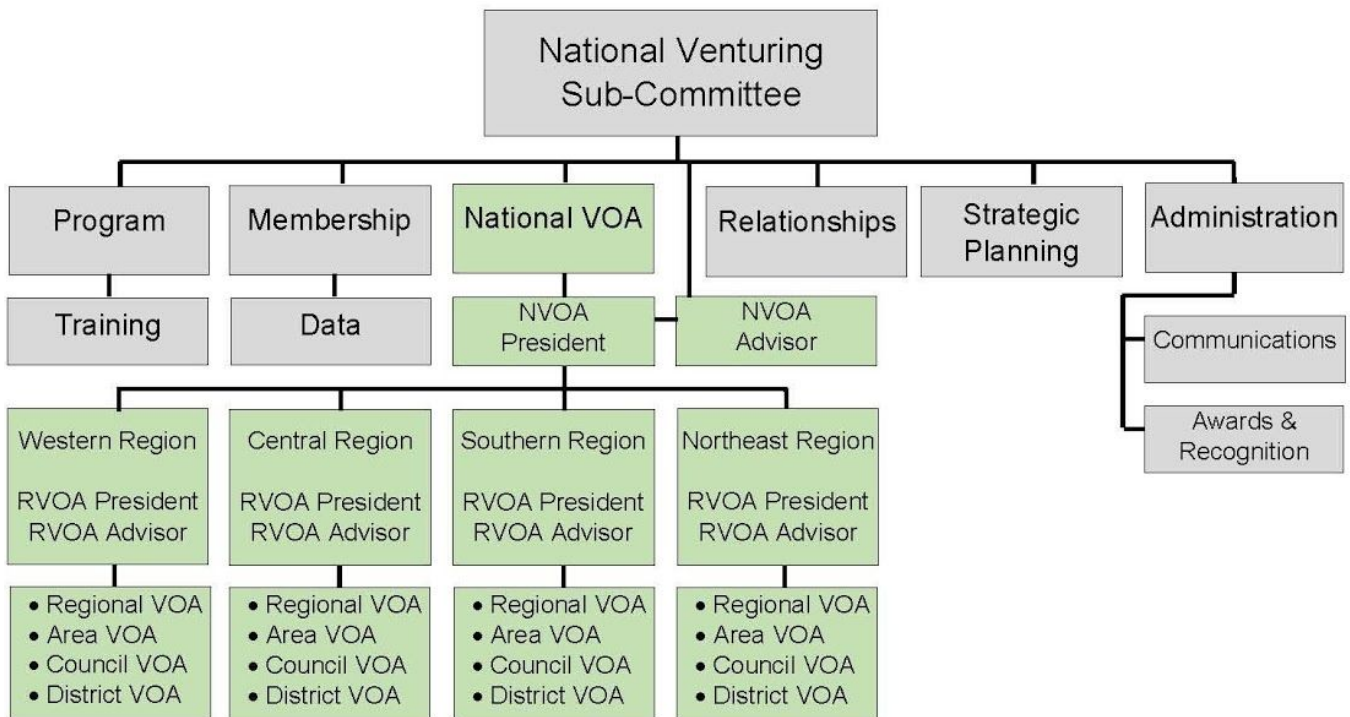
National Venturing Sub-Committee

Program

Membership

National VOA

Relationships

Strategic Planning

Administration

Training

Data

NVOA President

NVOA Advisor

Communications

Awards & Recognition

Western Region

RVOA President
RVOA Advisor

Central Region

RVOA President
RVOA Advisor

Southern Region

RVOA President
RVOA Advisor

Northeast Region

RVOA President
RVOA Advisor

• Regional VOA
• Area VOA
• Council VOA
• District VOA

• Regional VOA
• Area VOA
• Council VOA
• District VOA

• Regional VOA
• Area VOA
• Council VOA
• District VOA

• Regional VOA
• Area VOA
• Council VOA
• District VOA